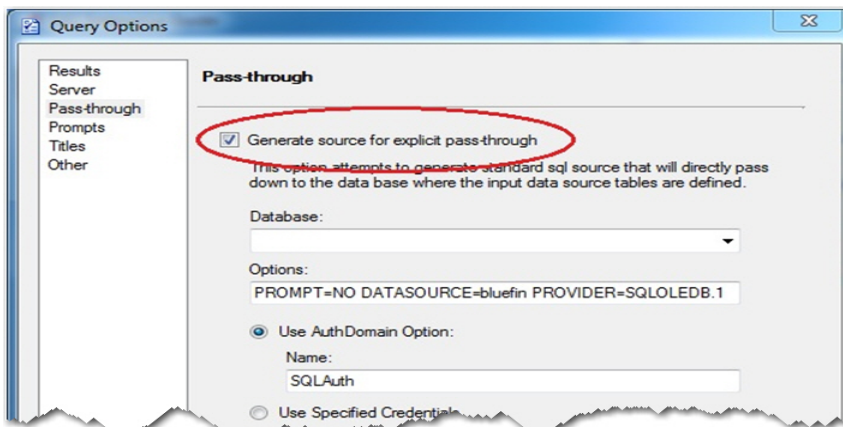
Query Options

Results
Server
Pass-through
Prompts
Titles
Other

Pass-through

Generate source for explicit pass-through

This option attempts to generate standard sql source that will directly pass down to the data base where the input data source tables are defined.

Database:

Options:

PROMPT=NO DATASOURCE=bluefin PROVIDER=SQLOLEDB.1

Use AuthDomain Option:

Name:

SQLAuth

Use Specified Credentials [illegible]